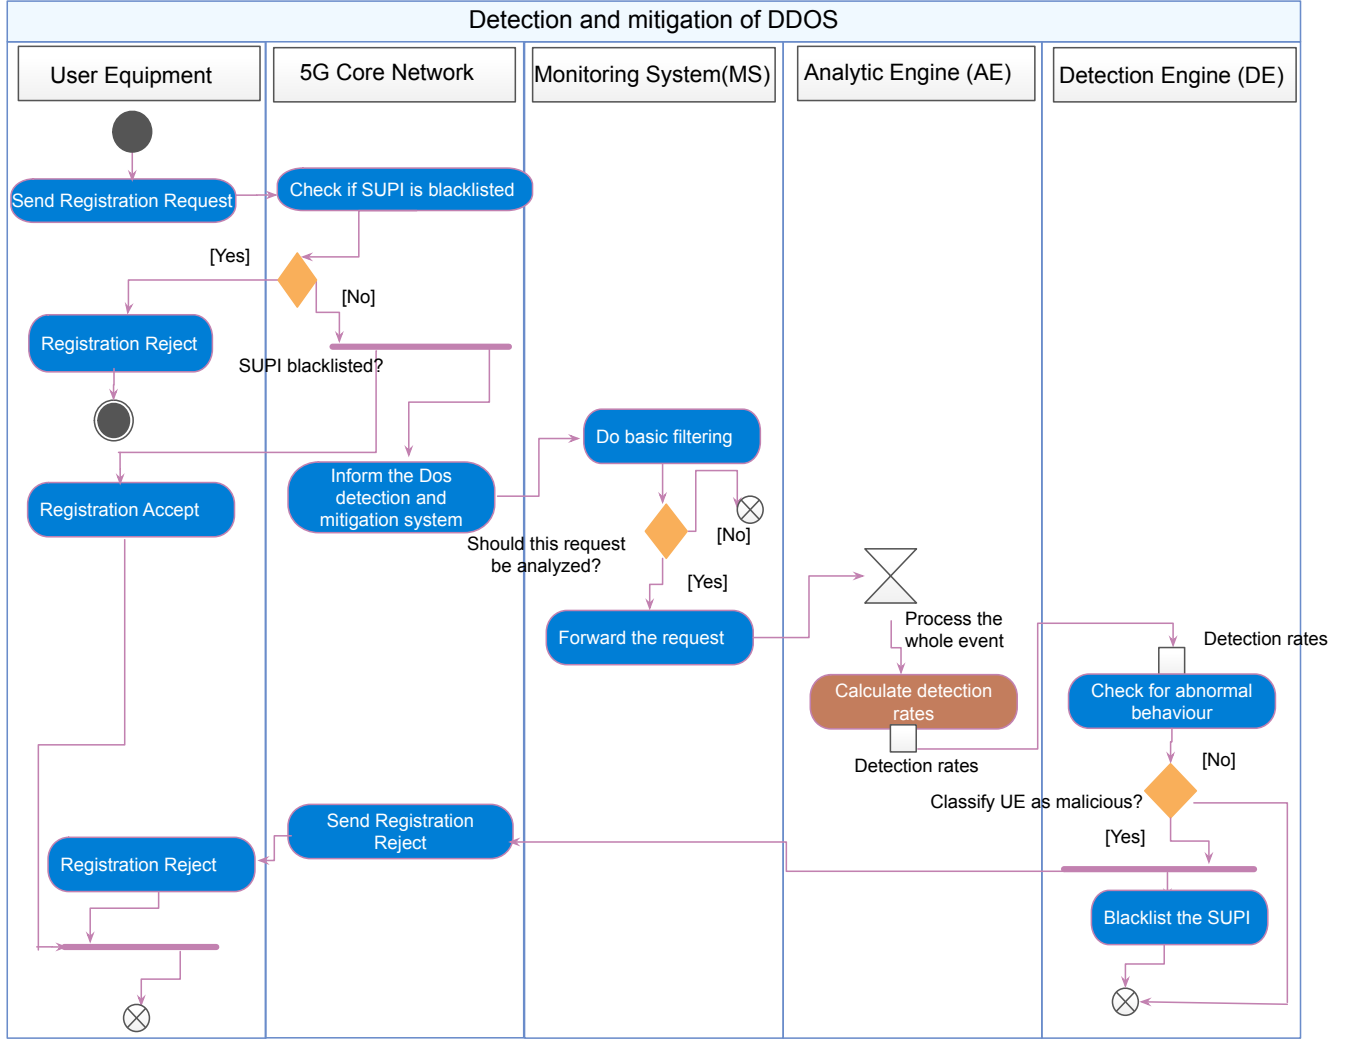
Detection and mitigation of DDOS

User Equipment

5G Core Network

Monitoring System(MS)

Analytic Engine (AE)

Detection Engine (DE)

Send Registration Request

Check if SUPI is blacklisted

[Yes]

[No]

Registration Reject

SUPI blacklisted?

Registration Accept

Inform the Dos detection and mitigation system

Do basic filtering

[No]

Should this request be analyzed?

[Yes]

Forward the request

Process the whole event

Detection rates

Calculate detection rates

Check for abnormal behaviour

Detection rates

[No]

Classify UE as malicious?

[Yes]

Send Registration Reject

Registration Reject

Blacklist the SUPI